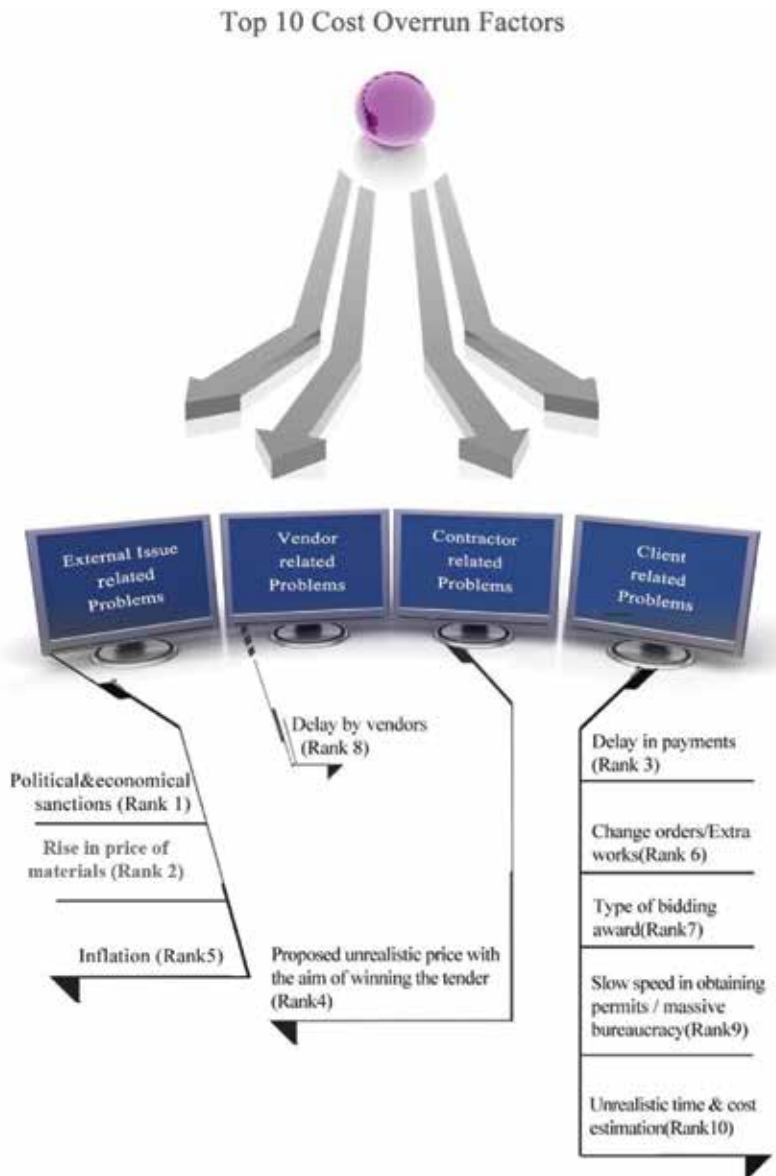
Top 10 Cost Overrun Factors

External Issue related Problems

Vendor related Problems

Contractor related Problems

Client related Problems

Delay by vendors (Rank 8)

Political&economical sanctions (Rank 1)

Rise in price of materials (Rank 2)

Inflation (Rank5)

Proposed unrealistic price with the aim of winning the tender (Rank4)

Delay in payments (Rank 3)

Change orders/Extra works(Rank 6)

Type of bidding award(Rank7)

Slow speed in obtaining permits / massive bureaucracy(Rank9)

Unrealistic time & cost estimation(Rank10)